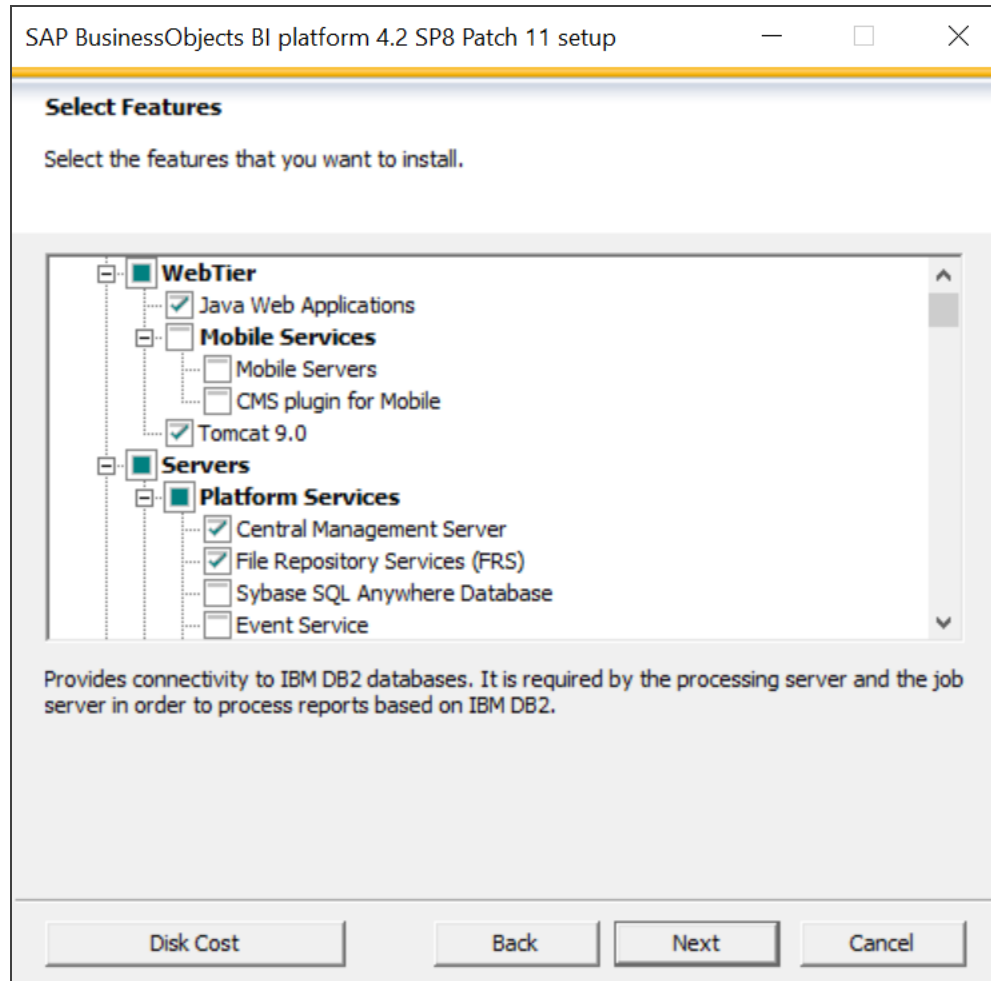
SAP BusinessObjects BI platform 4.2 SP8 Patch 11 setup

Select Features

Select the features that you want to install.

WebTier
Java Web Applications
Mobile Services
Mobile Servers
CMS plugin for Mobile
Tomcat 9.0
Servers
Platform Services
Central Management Server
File Repository Services (FRS)
Sybase SQL Anywhere Database
Event Service

Provides connectivity to IBM DB2 databases. It is required by the processing server and the job server in order to process reports based on IBM DB2.

Disk Cost
Back
Next
Cancel